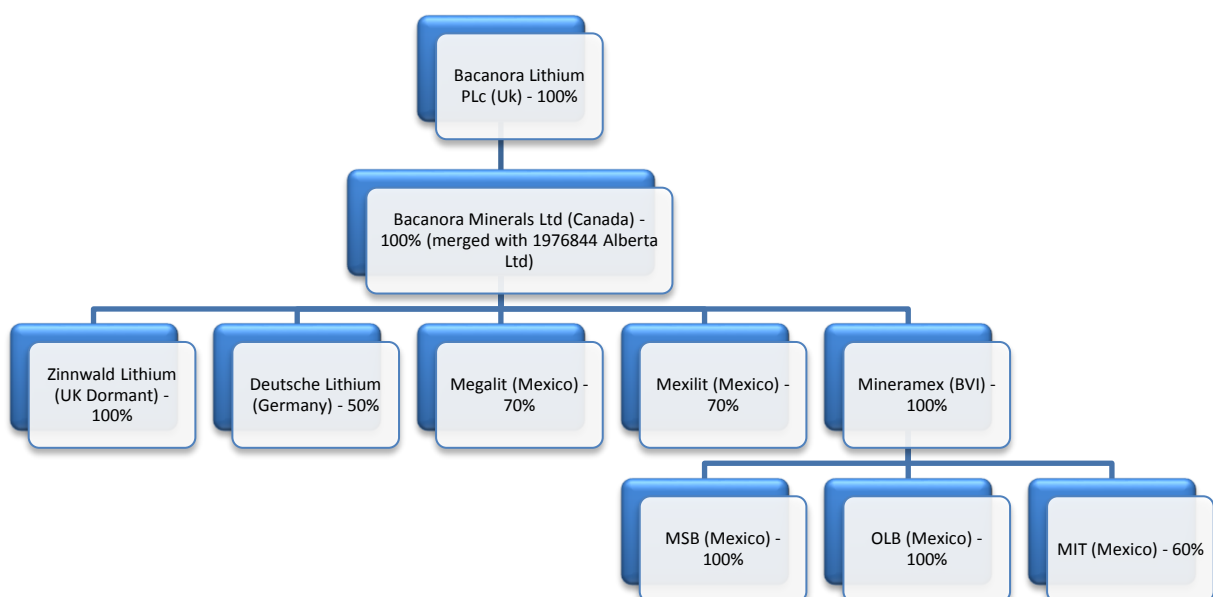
Bacanora Lithium PLc (Uk) - 100%

Bacanora Minerals Ltd (Canada) - 100% (merged with 1976844 Alberta Ltd)

Zinnwald Lithium (UK Dormant) - 100%

Deutsche Lithium (Germany) - 50%

Megalit (Mexico) - 70%

Mexilit (Mexico) - 70%

Mineramex (BVI) - 100%

MSB (Mexico) - 100%

OLB (Mexico) - 100%

MIT (Mexico) - 60%